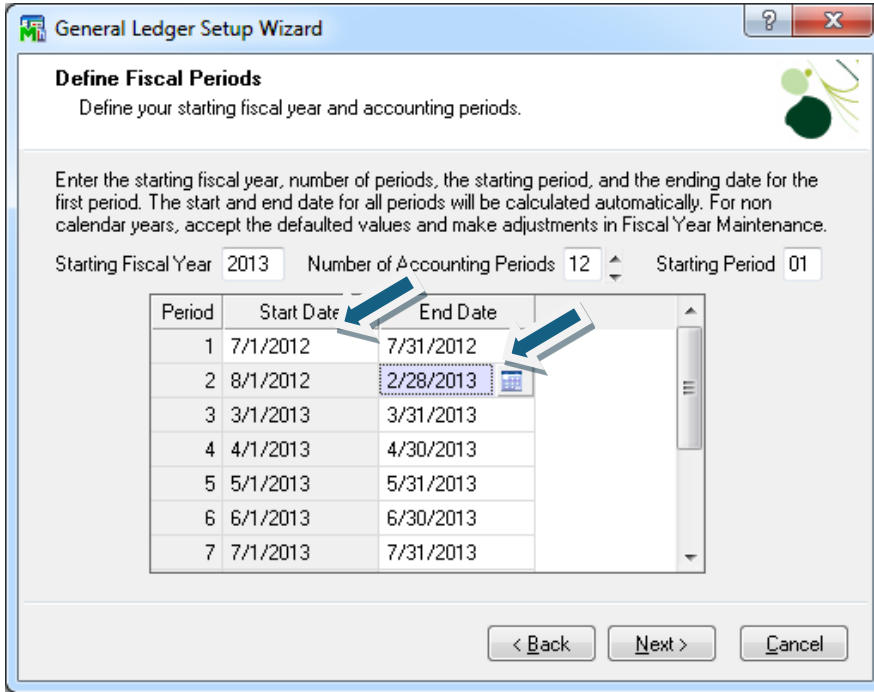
General Ledger Setup Wizard

?

X

Define Fiscal Periods

Define your starting fiscal year and accounting periods.

Enter the starting fiscal year, number of periods, the starting period, and the ending date for the first period. The start and end date for all periods will be calculated automatically. For non calendar years, accept the defaulted values and make adjustments in Fiscal Year Maintenance.

Starting Fiscal Year 2013 Number of Accounting Periods 12 Starting Period 01

| Period | Start Date | End Date |
|---|---|---|
| 1 | 7/1/2012 | 7/31/2012 |
| 2 | 8/1/2012 | 2/28/2013 |
| 3 | 3/1/2013 | 3/31/2013 |
| 4 | 4/1/2013 | 4/30/2013 |
| 5 | 5/1/2013 | 5/31/2013 |
| 6 | 6/1/2013 | 6/30/2013 |
| 7 | 7/1/2013 | 7/31/2013 |

< Back Next > Cancel